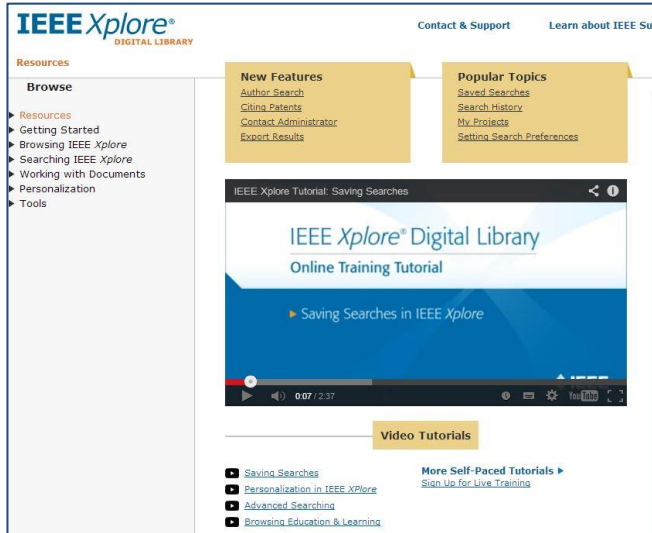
IEEE Xplore®
DIGITAL LIBRARY

Contact & Support

Learn about IEEE Su

Resources

Browse

Resources
Getting Started
Browsing IEEE Xplore
Searching IEEE Xplore
Working with Documents
Personalization
Tools

New Features
Author Search
Citing Patents
Contact Administrator
Export Results

Popular Topics
Saved Searches
Search History
My Projects
Setting Search Preferences

IEEE Xplore Tutorial: Saving Searches

IEEE Xplore® Digital Library
Online Training Tutorial

Saving Searches in IEEE Xplore

0:07 / 2:37

IEEE

Video Tutorials

Saving Searches
Personalization in IEEE Xplore
Advanced Searching
Browsing Education & Learning

More Self-Paced Tutorials
Sign Up for Live Training